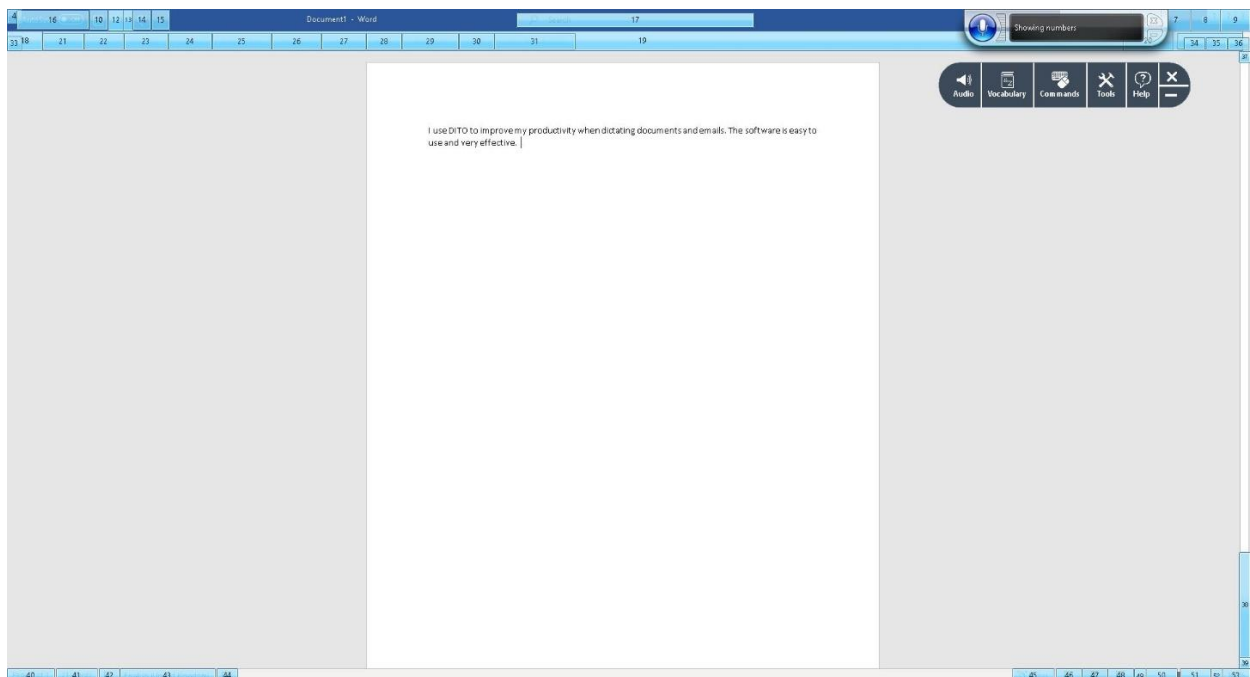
16 10 12 13 14 15 Document1 - Word 17 7 8 9

Showing numbers

33 18 21 22 23 24 25 26 27 28 29 30 31 19 34 35 36

Audio Vocabulary Commands Tools Help

I use DITO to improve my productivity when dictating documents and emails. The software is easy to use and very effective.

40 41 42 43 44 45 46 47 48 49 50 51 52